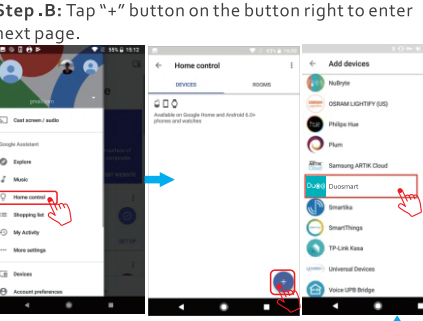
Step .B: Tap "+" button on the button right to enter next page.

55% 15:12

Cast screen / audio

Google Assistant

Explore

Music

Home control

Shopping list

My Activity

More settings

Devices

Account preferences

Home control

DEVICES

ROOMS

Available on Google Home and Android 6.0+ phones and watches

+

Add devices

NuBryte

OSRAM LIGHTIFY (US)

Philips Hue

Plum

Samsung ARTIK Cloud

Duosmart

Smartika

SmartThings

TP-Link Kasa

Universal Devices

Voice UPB Bridge